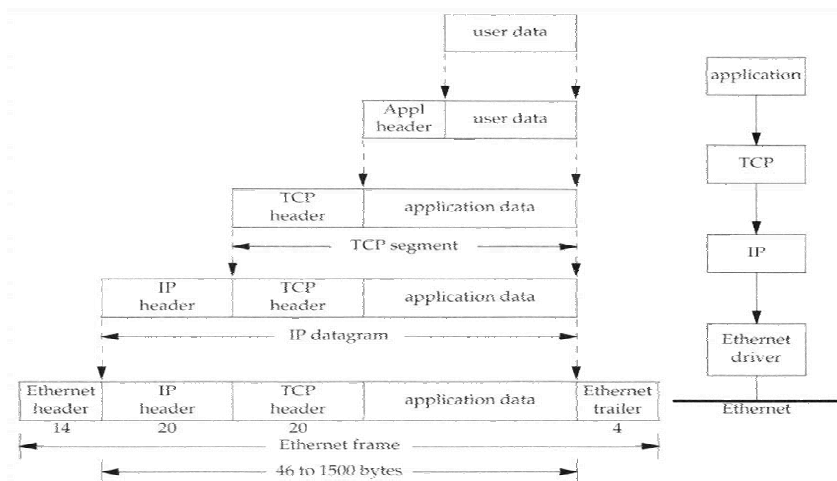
user data

Appl header | user data

TCP header | application data

TCP segment

IP header | TCP header | application data

IP datagram

Ethernet header | IP header | TCP header | application data | Ethernet trailer

14 20 20 4

Ethernet frame

46 to 1500 bytes

application

TCP

IP

Ethernet driver

Ethernet